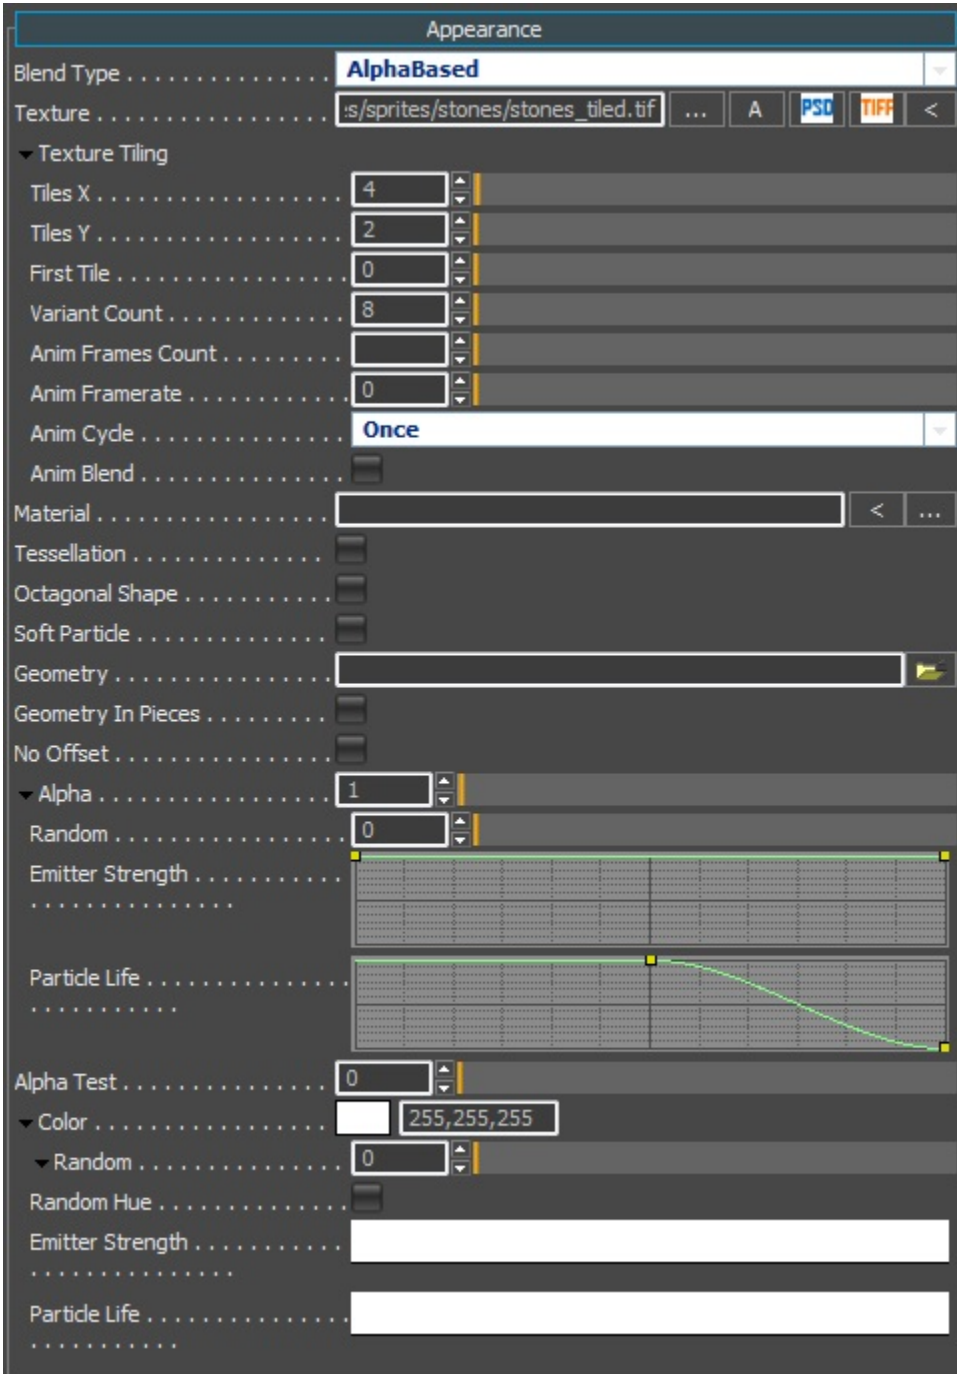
Appearance

Blend Type . . . . . . . . . . . . . . . AlphaBased

Texture . . . . . . . . . . . . . . . . . :s/sprites/stones/stones_tiled.tif ... A PSD TIFF <

Texture Tiling

Tiles X . . . . . . . . . . . . . . . . 4

Tiles Y . . . . . . . . . . . . . . . . 2

First Tile . . . . . . . . . . . . . . . 0

Variant Count . . . . . . . . . . . . 8

Anim Frames Count . . . . . . . .

Anim Framerate . . . . . . . . . . . 0

Anim Cycle . . . . . . . . . . . . . . Once

Anim Blend . . . . . . . . . . . . . .

Material . . . . . . . . . . . . . . . . < ...

Tessellation . . . . . . . . . . . . . .

Octagonal Shape . . . . . . . . . . .

Soft Particle . . . . . . . . . . . . .

Geometry . . . . . . . . . . . . . . . .

Geometry In Pieces . . . . . . . . .

No Offset . . . . . . . . . . . . . . . .

Alpha . . . . . . . . . . . . . . . . . . 1

Random . . . . . . . . . . . . . . . . 0

Emitter Strength . . . . . . . . . . . . . . . . . . . . . . . . .

Particle Life . . . . . . . . . . . . . . . . . . . . . . . . .

Alpha Test . . . . . . . . . . . . . . 0

Color . . . . . . . . . . . . . . . . . . 255,255,255

Random . . . . . . . . . . . . . . . 0

Random Hue . . . . . . . . . . . . .

Emitter Strength . . . . . . . . . . . . . . . . . . . . . . . . .

Particle Life . . . . . . . . . . . . . . . . . . . . . . . . .